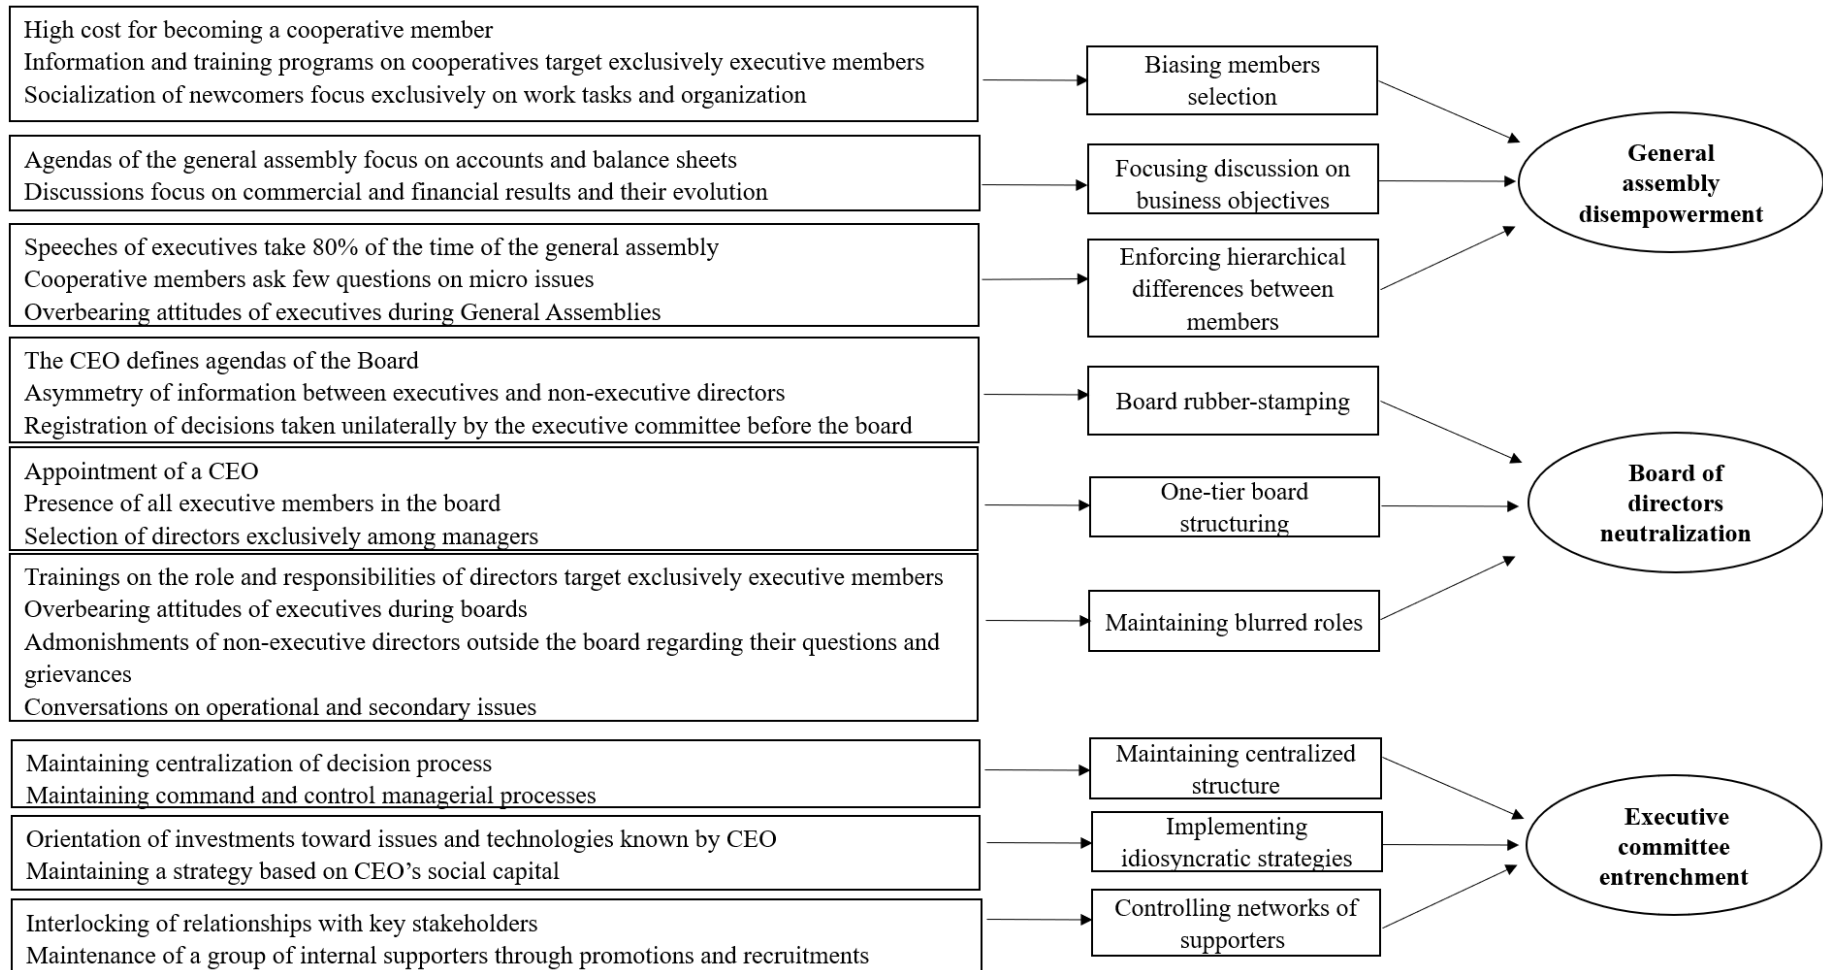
High cost for becoming a cooperative member
Information and training programs on cooperatives target exclusively executive members
Socialization of newcomers focus exclusively on work tasks and organization

Biasing members selection

Agendas of the general assembly focus on accounts and balance sheets
Discussions focus on commercial and financial results and their evolution

Focusing discussion on business objectives

General assembly disempowerment

Speeches of executives take 80% of the time of the general assembly
Cooperative members ask few questions on micro issues
Overbearing attitudes of executives during General Assemblies

Enforcing hierarchical differences between members

The CEO defines agendas of the Board
Asymmetry of information between executives and non-executive directors
Registration of decisions taken unilaterally by the executive committee before the board

Board rubber-stamping

Appointment of a CEO
Presence of all executive members in the board
Selection of directors exclusively among managers

One-tier board structuring

Board of directors neutralization

Trainings on the role and responsibilities of directors target exclusively executive members
Overbearing attitudes of executives during boards
Admonishments of non-executive directors outside the board regarding their questions and grievances
Conversations on operational and secondary issues

Maintaining blurred roles

Maintaining centralization of decision process
Maintaining command and control managerial processes

Maintaining centralized structure

Orientation of investments toward issues and technologies known by CEO
Maintaining a strategy based on CEO's social capital

Implementing idiosyncratic strategies

Executive committee entrenchment

Interlocking of relationships with key stakeholders
Maintenance of a group of internal supporters through promotions and recruitments

Controlling networks of supporters